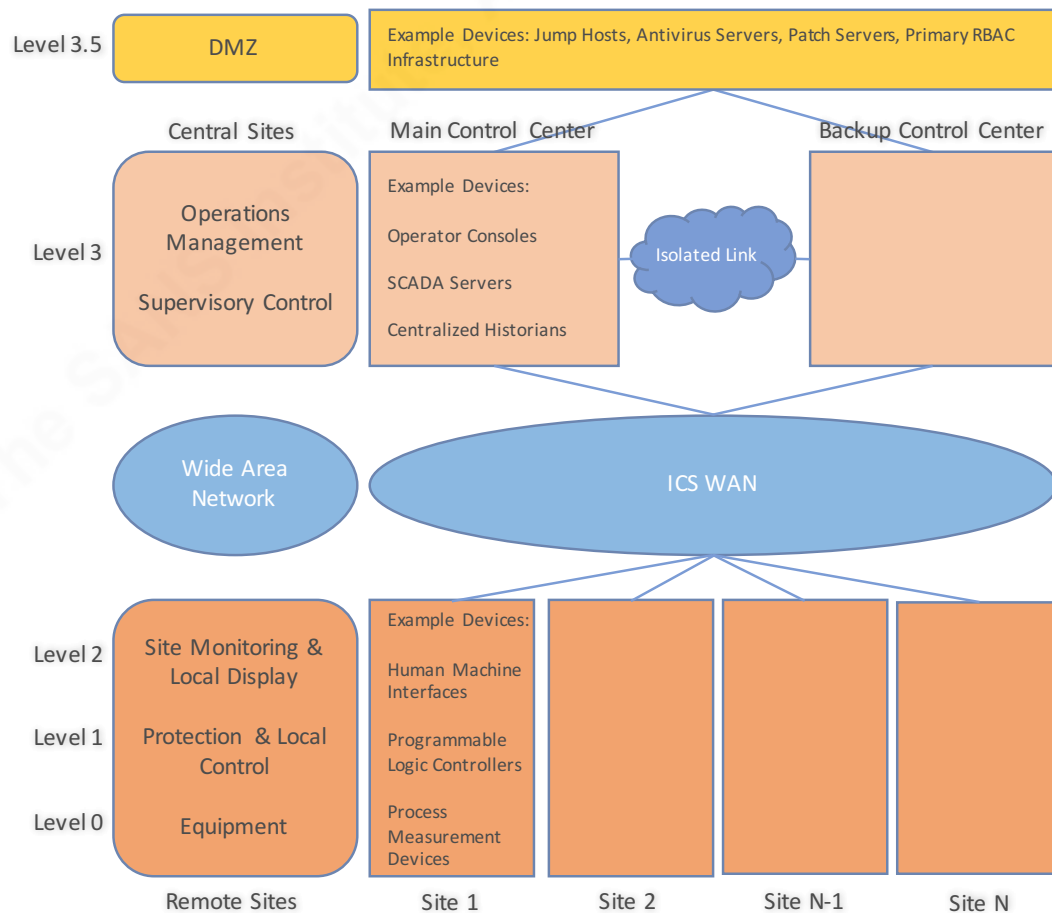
Level 3.5

DMZ

Example Devices: Jump Hosts, Antivirus Servers, Patch Servers, Primary RBAC Infrastructure

Central Sites

Main Control Center

Backup Control Center

Level 3

Operations Management

Supervisory Control

Example Devices:

Operator Consoles

SCADA Servers

Centralized Historians

Isolated Link

Wide Area Network

ICS WAN

Level 2

Level 1

Level 0

Site Monitoring & Local Display

Protection & Local Control

Equipment

Example Devices:

Human Machine Interfaces

Programmable Logic Controllers

Process Measurement Devices

Remote Sites

Site 1

Site 2

Site N-1

Site N